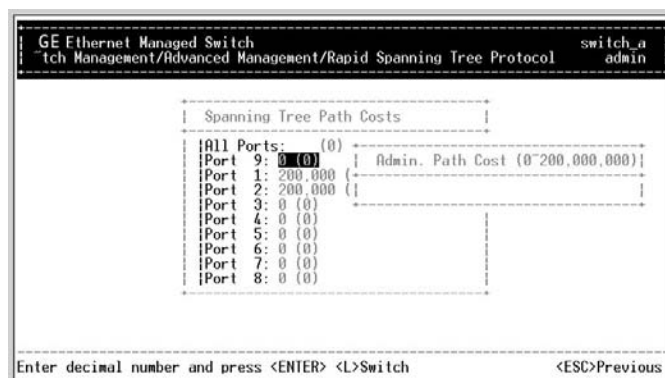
GE Ethernet Managed Switch switch_a
~tch Management/Advanced Management/Rapid Spanning Tree Protocol admin

Spanning Tree Path Costs

All Ports: (0)
Port 9: 0 (0)
Port 1: 200.000 (
Port 2: 200.000 (
Port 3: 0 (0)
Port 4: 0 (0)
Port 5: 0 (0)
Port 6: 0 (0)
Port 7: 0 (0)
Port 8: 0 (0)

Admin. Path Cost (0~200,000,000)

Enter decimal number and press <ENTER> <L>Switch <ESC>Previous